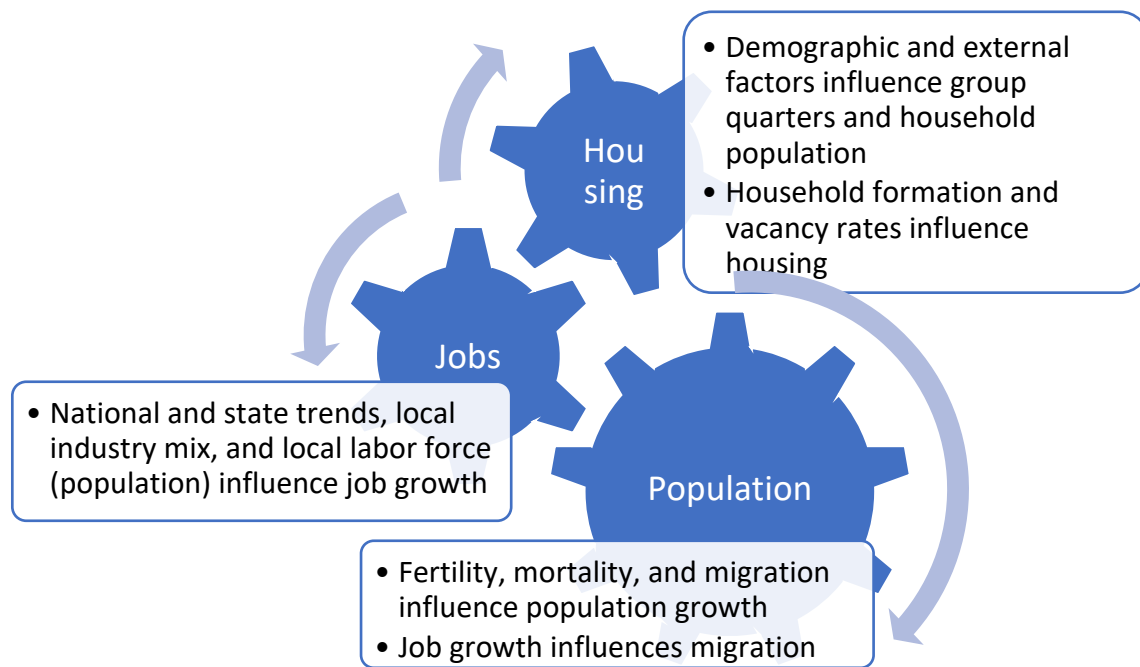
Hou
sing

• Demographic and external factors influence group quarters and household population
• Household formation and vacancy rates influence housing

Jobs

• National and state trends, local industry mix, and local labor force (population) influence job growth

Population

• Fertility, mortality, and migration influence population growth
• Job growth influences migration